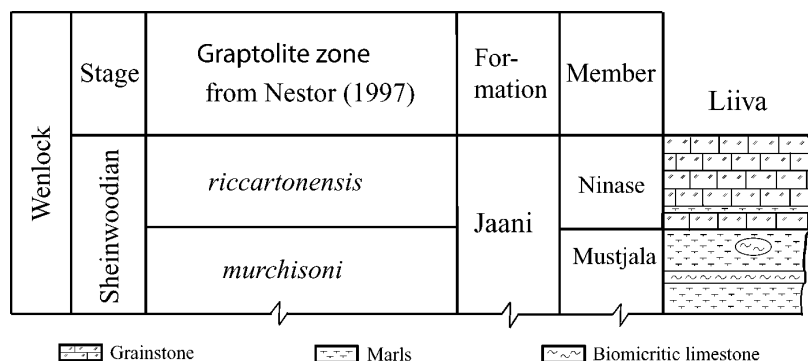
|  | Stage | Graptolite zone from Nestor (1997) | Formation | Member | Liiva |
|---|---|---|---|---|---|
| Wenlock | Sheinwoodian | *riccartonensis* | Jaani | Ninase |  |
|  |  | *murchisoni* |  | Mustjala |  |

Grainstone
Marls
Biomicritic limestone